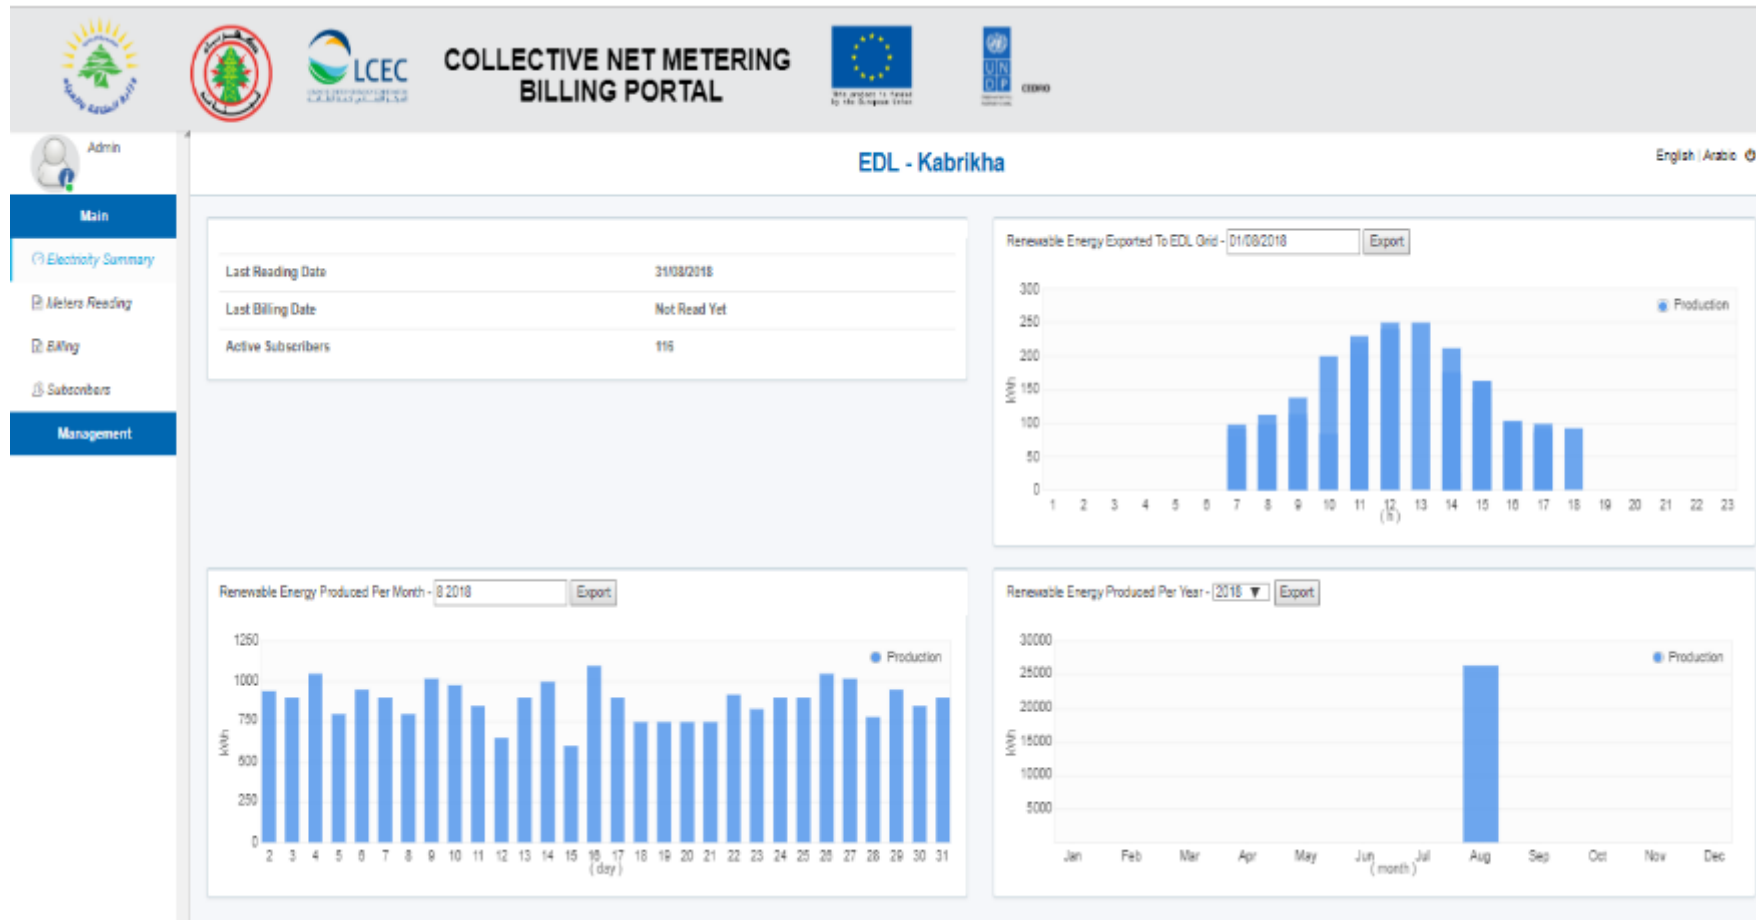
LCEC

COLLECTIVE NET METERING BILLING PORTAL

UN DP CEDRO

Admin

Main

Electricity Summary

Meters Reading

Billing

Subscribers

Management

EDL - Kabrikha

English | Arabic

| Last Reading Date | 31/08/2018 |
|---|---|
| Last Billing Date | Not Read Yet |
| Active Subscribers | 116 |

Renewable Energy Exported To EDL Grid - 01/08/2018 Export

Production

300 250 200 150 100 50 0

kWh

1 2 3 4 5 6 7 8 9 10 11 12 13 14 15 16 17 18 19 20 21 22 23

(h)

Renewable Energy Produced Per Month - 8 2018 Export

Production

1250 1000 750 500 250 0

kWh

2 3 4 5 6 7 8 9 10 11 12 13 14 15 16 17 18 19 20 21 22 23 24 25 26 27 28 29 30 31

(day)

Renewable Energy Produced Per Year - 2018 Export

Production

30000 25000 20000 15000 10000 5000

kWh

Jan Feb Mar Apr May Jun Jul Aug Sep Oct Nov Dec

(month)